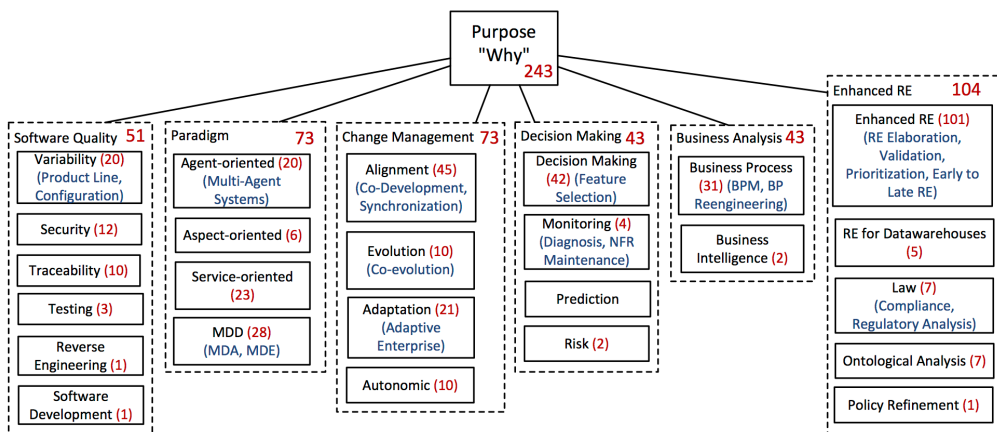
Purpose "Why" 243

Software Quality 51
Variability (20) (Product Line, Configuration)
Security (12)
Traceability (10)
Testing (3)
Reverse Engineering (1)
Software Development (1)

Paradigm 73
Agent-oriented (20) (Multi-Agent Systems)
Aspect-oriented (6)
Service-oriented (23)
MDD (28) (MDA, MDE)

Change Management 73
Alignment (45) (Co-Development, Synchronization)
Evolution (10) (Co-evolution)
Adaptation (21) (Adaptive Enterprise)
Autonomic (10)

Decision Making 43
Decision Making (42) (Feature Selection)
Monitoring (4) (Diagnosis, NFR Maintenance)
Prediction
Risk (2)

Business Analysis 43
Business Process (31) (BPM, BP Reengineering)
Business Intelligence (2)

Enhanced RE 104
Enhanced RE (101) (RE Elaboration, Validation, Prioritization, Early to Late RE)
RE for Datawarehouses (5)
Law (7) (Compliance, Regulatory Analysis)
Ontological Analysis (7)
Policy Refinement (1)